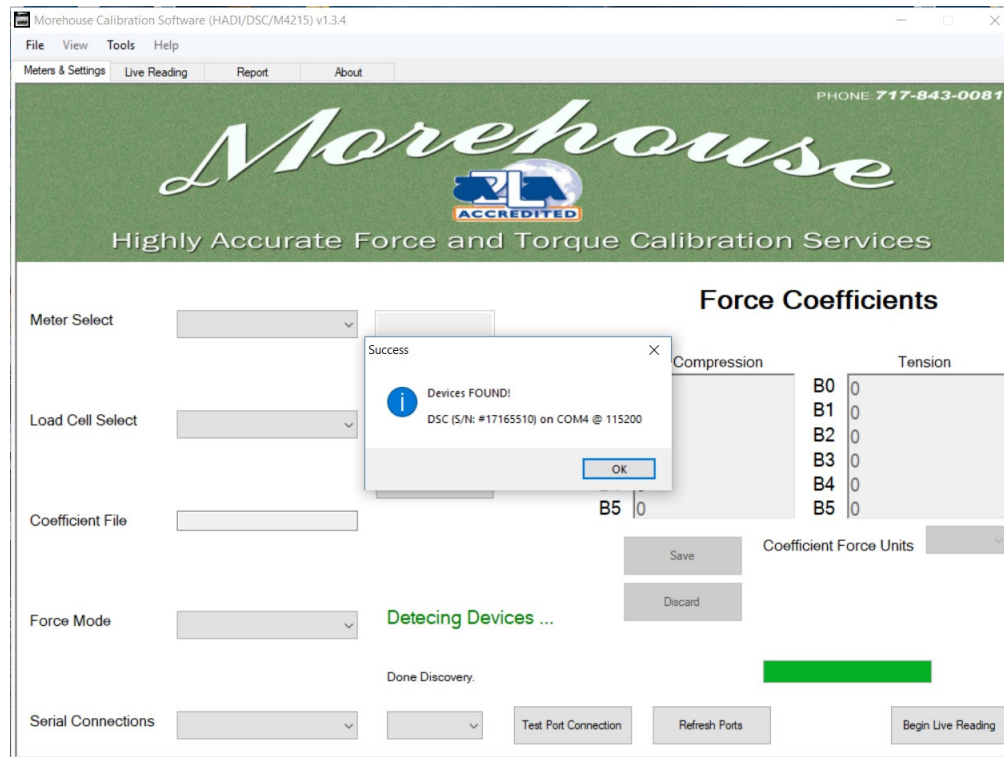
Morehouse Calibration Software (HADI/DSC/M4215) v1.3.4

File View Tools Help

Meters & Settings Live Reading Report About

PHONE 717-843-0081

Morehouse

A2LA ACCREDITED

Highly Accurate Force and Torque Calibration Services

Force Coefficients

Meter Select

Compression

Tension

Load Cell Select

B0 0
B1 0
B2 0
B3 0
B4 0
B5 0

B5 0

Coefficient File

Save

Coefficient Force Units

Discard

Force Mode

Detecing Devices ...

Done Discovery.

Serial Connections

Test Port Connection

Refresh Ports

Begin Live Reading

Success

Devices FOUND!

DSC (S/N: #17165510) on COM4 @ 115200

OK